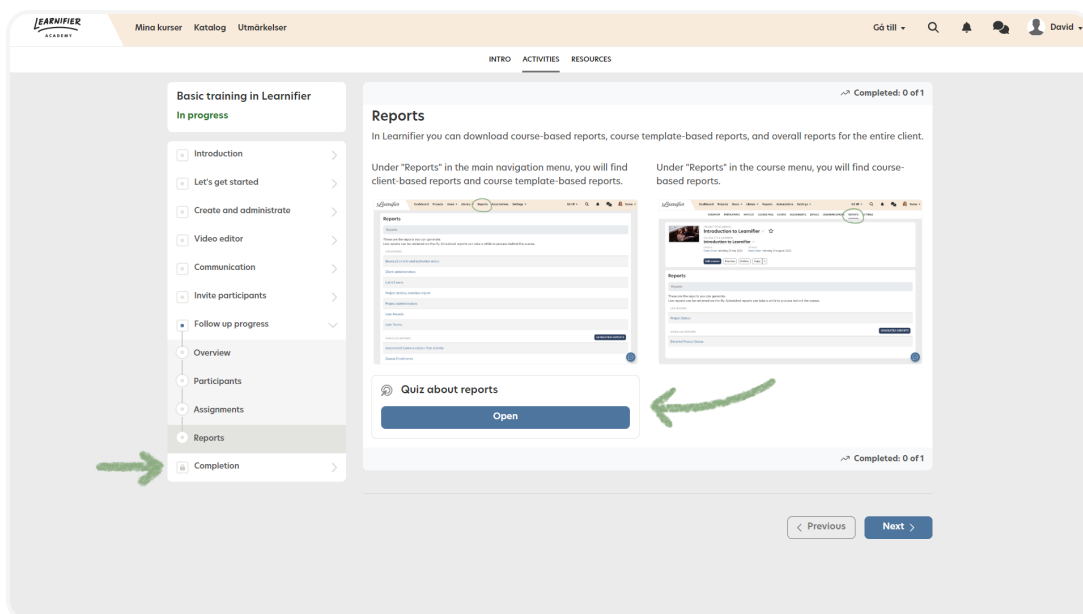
LEARNIFIER ACADEMY

Mina kurser Katalog Utmärkelser

Gå till Q David

INTRO ACTIVITIES RESOURCES

Basic training in Learnifier
In progress

Introduction
Let's get started
Create and administrate
Video editor
Communication
Invite participants
Follow up progress
Overview
Participants
Assignments
Reports
Completion

Completed: 0 of 1

Reports

In Learnifier you can download course-based reports, course template-based reports, and overall reports for the entire client.

Under "Reports" in the main navigation menu, you will find client-based reports and course template-based reports.

Under "Reports" in the course menu, you will find course-based reports.

Reports

Introduction to Learnifier

Reports

Quiz about reports

Open

Completed: 0 of 1

Previous

Next